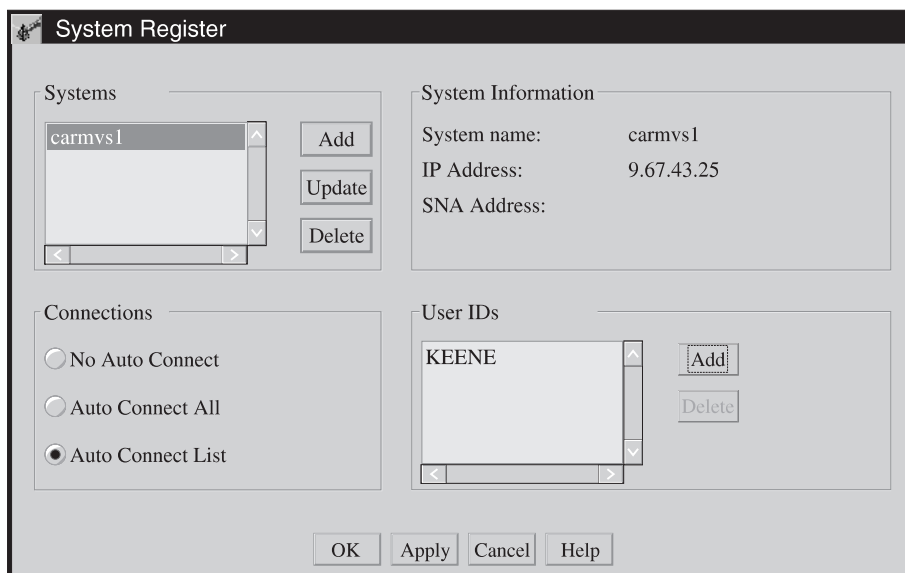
System Register

Systems

carmvs1

Add

Update

Delete

System Information

System name: carmvs1

IP Address: 9.67.43.25

SNA Address:

Connections

No Auto Connect

Auto Connect All

Auto Connect List

User IDs

KEENE

Add

Delete

OK Apply Cancel Help